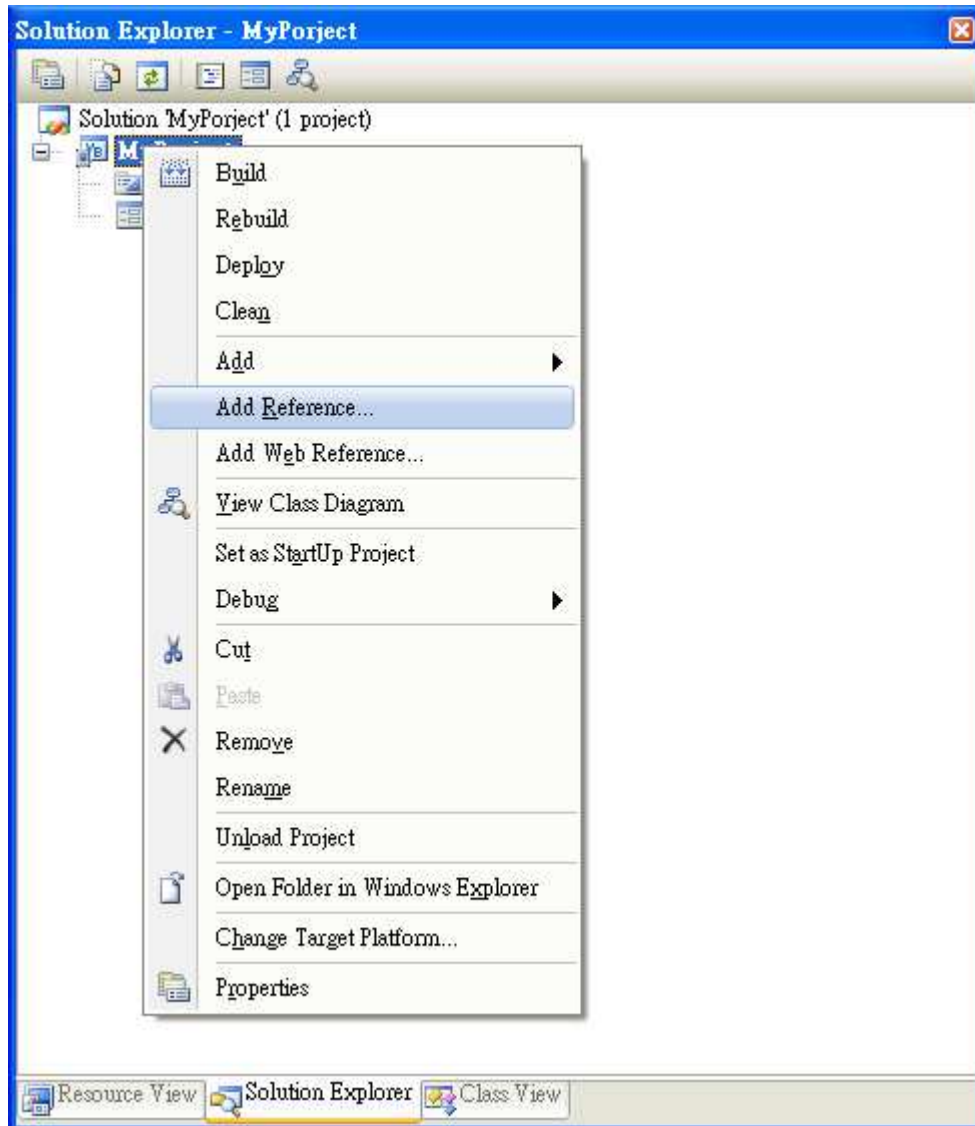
Solution Explorer - MyPorject

Solution 'MyPorject' (1 project)

M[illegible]

Build
Rebuild
Deploy
Clean
Add
Add Reference...
Add Web Reference...
View Class Diagram
Set as StartUp Project
Debug
Cut
Paste
Remove
Rename
Unload Project
Open Folder in Windows Explorer
Change Target Platform...
Properties

Resource View
Solution Explorer
Class View